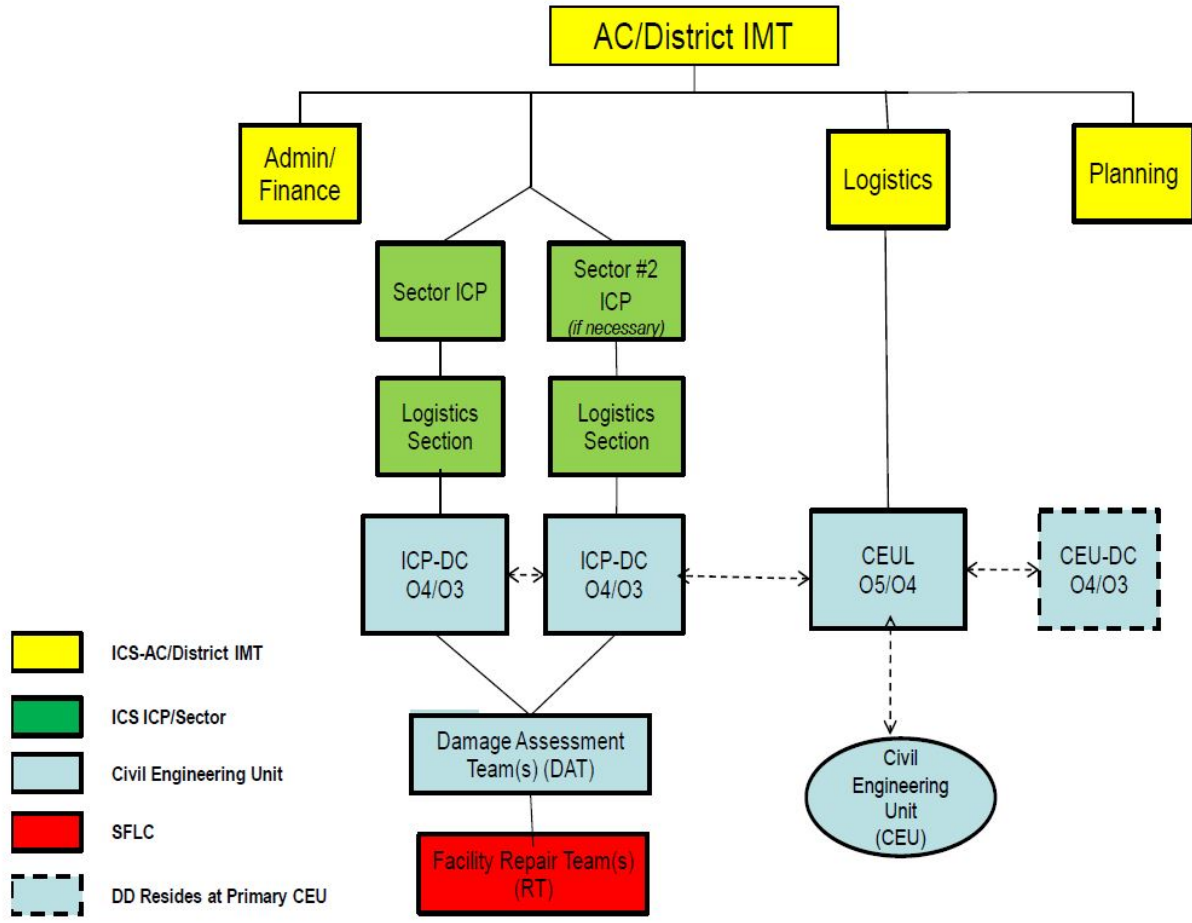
AC/District IMT

Admin/ Finance

Logistics

Planning

Sector ICP

Sector #2 ICP (if necessary)

Logistics Section

Logistics Section

ICP-DC O4/O3

ICP-DC O4/O3

CEUL O5/O4

CEU-DC O4/O3

Damage Assessment Team(s) (DAT)

Civil Engineering Unit (CEU)

Facility Repair Team(s) (RT)

ICS-AC/District IMT

ICS ICP/Sector

Civil Engineering Unit

SFLC

DD Resides at Primary CEU